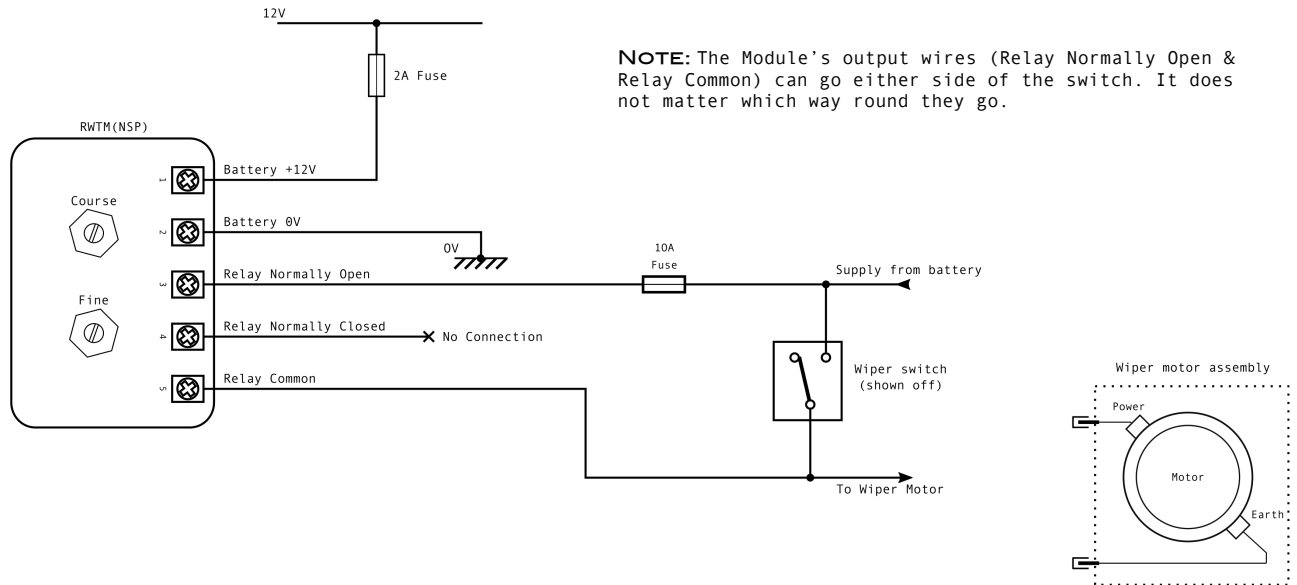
12V

2A Fuse

NOTE: The Module's output wires (Relay Normally Open & Relay Common) can go either side of the switch. It does not matter which way round they go.

RWTM(NSP)

Course

Fine

1 Battery +12V

2 Battery 0V

0V

3 Relay Normally Open

10A Fuse

Supply from battery

4 Relay Normally Closed

No Connection

5 Relay Common

Wiper switch (shown off)

To Wiper Motor

Wiper motor assembly

Power

Motor

Earth